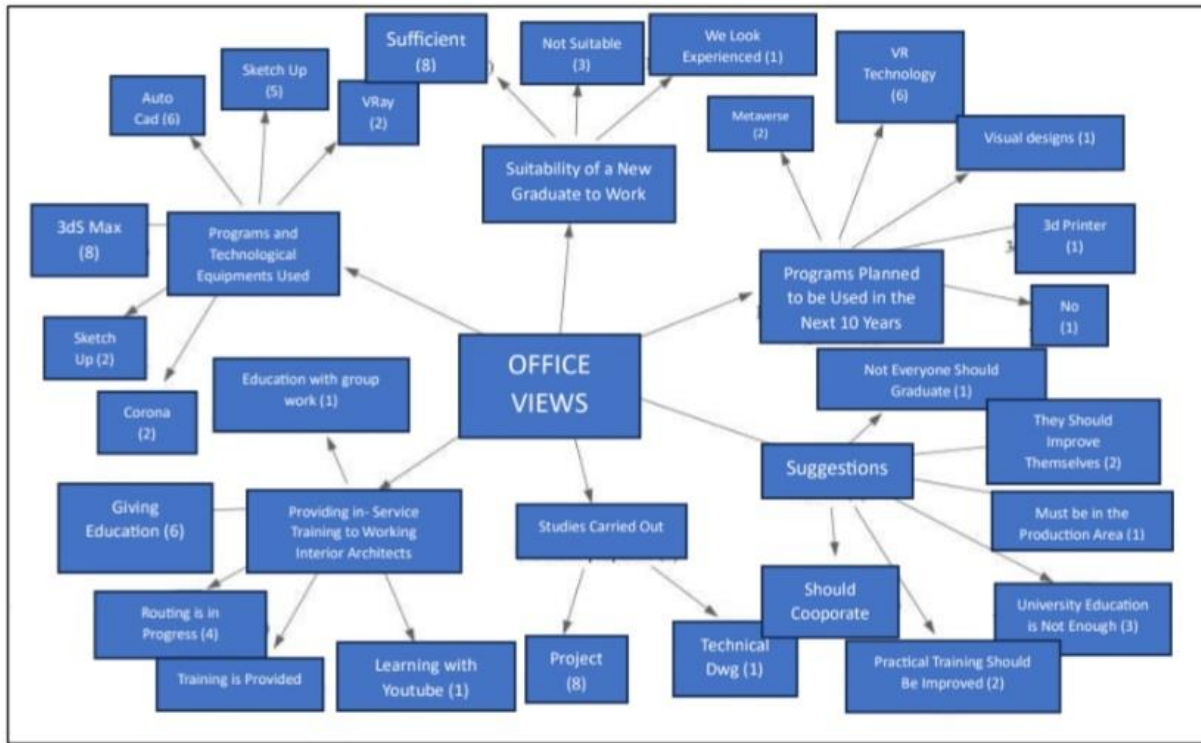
OFFICE VIEWS

Programs and Technological Equipments Used

Auto Cad (6)

Sketch Up (5)

VRay (2)

3dS Max (8)

Sketch Up (2)

Corona (2)

Suitability of a New Graduate to Work

Sufficient (8)

Not Suitable (3)

We Look Experienced (1)

Programs Planned to be Used in the Next 10 Years

Metaverse (2)

VR Technology (6)

Visual designs (1)

3d Printer (1)

No (1)

Suggestions

Not Everyone Should Graduate (1)

They Should Improve Themselves (2)

Must be in the Production Area (1)

University Education is Not Enough (3)

Practical Training Should Be Improved (2)

Should Cooporate

Studies Carried Out

Project (8)

Technical Dwg (1)

Providing in- Service Training to Working Interior Architects

Education with group work (1)

Giving Education (6)

Routing is in Progress (4)

Training is Provided

Learning with Youtube (1)